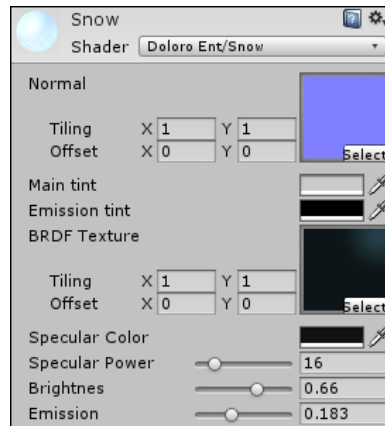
Snow

Shader Doloro Ent/Snow

Normal

Tiling X 1 Y 1

Offset X 0 Y 0

Select

Main tint

Emission tint

BRDF Texture

Tiling X 1 Y 1

Offset X 0 Y 0

Select

Specular Color

Specular Power 16

Brightnes 0.66

Emission 0.183